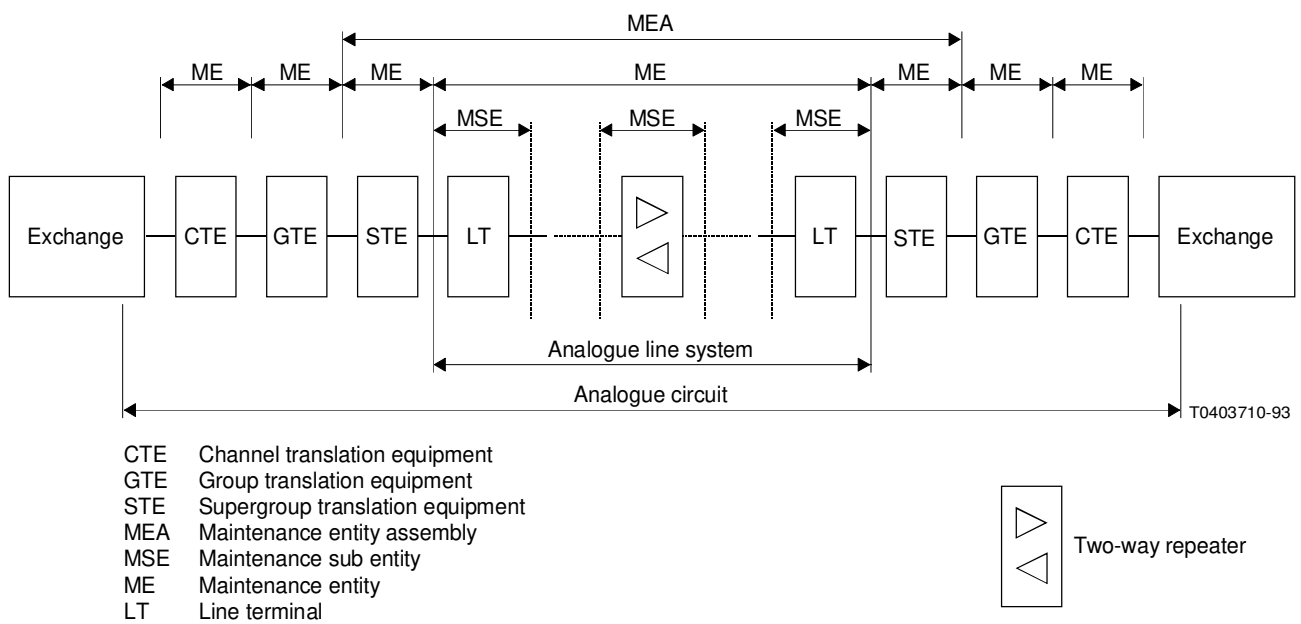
MEA

ME ME ME ME ME ME ME

MSE MSE MSE

Exchange CTE GTE STE LT LT STE GTE CTE Exchange

Analogue line system

Analogue circuit

T0403710-93

CTE Channel translation equipment
GTE Group translation equipment
STE Supergroup translation equipment
MEA Maintenance entity assembly
MSE Maintenance sub entity
ME Maintenance entity
LT Line terminal

Two-way repeater